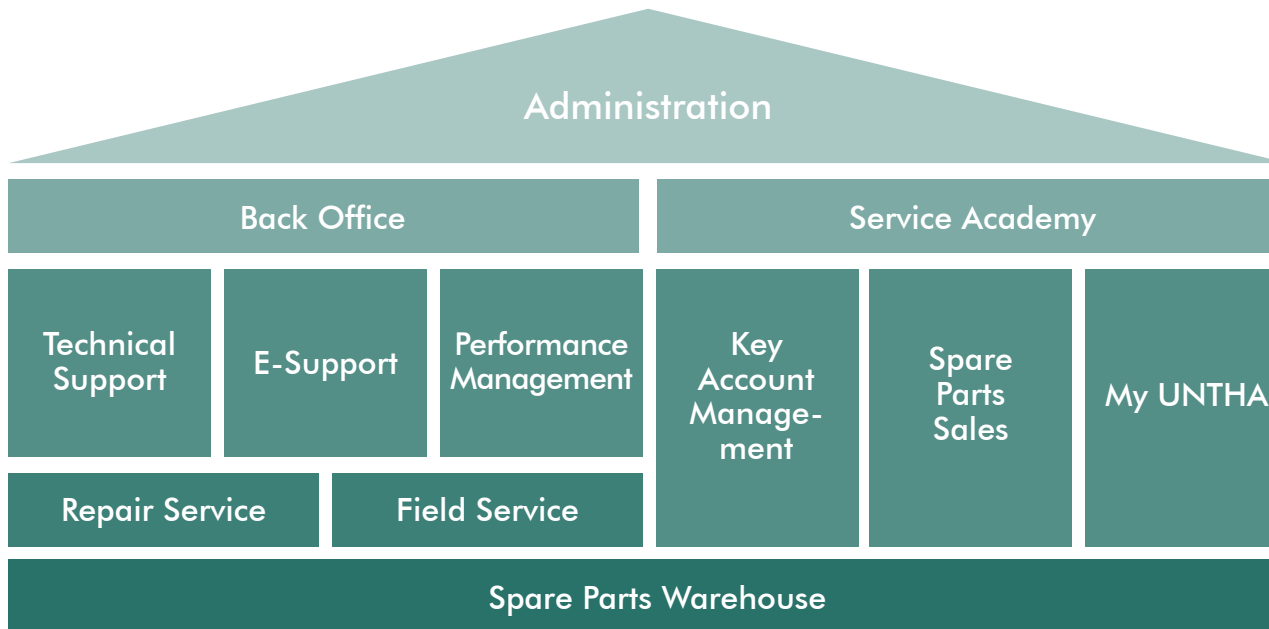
Administration

Back Office

Service Academy

Technical Support

E-Support

Performance Management

Key Account Management

Spare Parts Sales

My UNTHA

Repair Service

Field Service

Spare Parts Warehouse